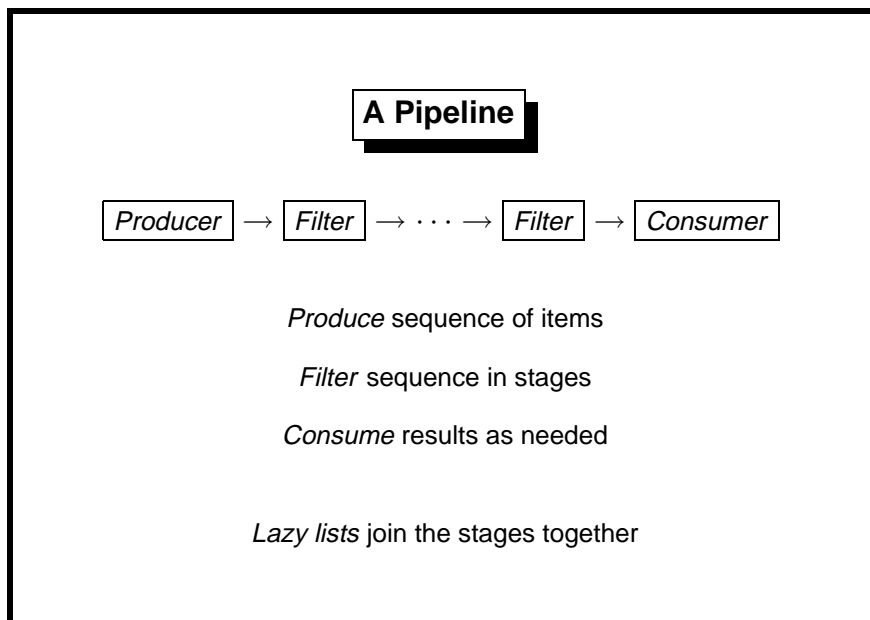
A Pipeline

Producer $\longrightarrow$ Filter $\longrightarrow \cdots \longrightarrow$ Filter $\longrightarrow$ Consumer

Produce sequence of items

Filter sequence in stages

Consume results as needed

Lazy lists join the stages together